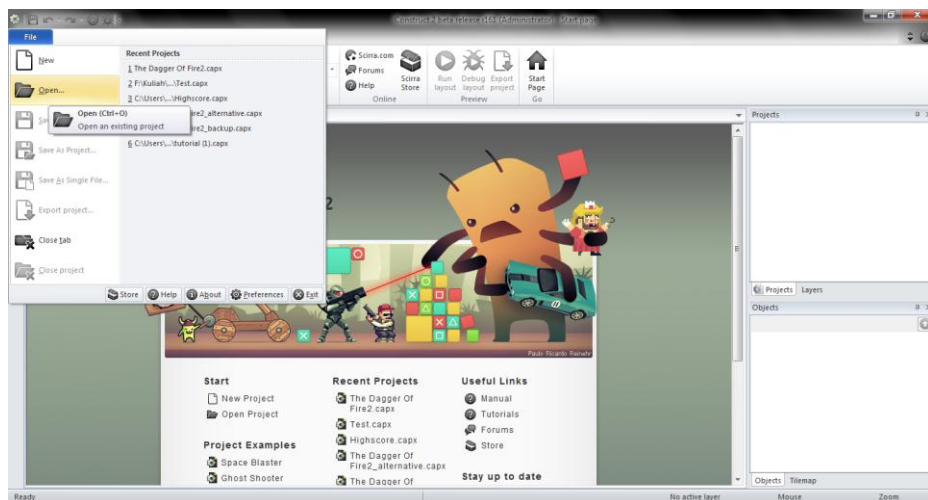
Construct 2 beta release 165 (Administrator) - Start page

File

New

Open...

Save

Save As Project...

Save As Single File...

Export project...

Close tab

Close project

Recent Projects

1 The Dagger Of Fire2.capx

2 F:\Kuliah\...\Test.capx

3 C:\Users\...\Highscore.capx

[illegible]re2_alternative.capx

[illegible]re2_backup.capx

6 C:\Users\...\tutorial (1).capx

Open (Ctrl+O)

Open an existing project

Store Help About Preferences Exit

Scirra.com

Forums

Help

Scirra Store

Online

Run layout

Debug layout

Export project

Preview

Start Page

Go

Projects

Projects Layers

Objects

Objects Tilemap

Paulo Ricardo Reinehr

Start

New Project

Open Project

Project Examples

Space Blaster

Ghost Shooter

Recent Projects

The Dagger Of Fire2.capx

Test.capx

Highscore.capx

The Dagger Of Fire2_alternative.capx

The Dagger Of

Useful Links

Manual

Tutorials

Forums

Store

Stay up to date

Ready

No active layer

Mouse

Zoom